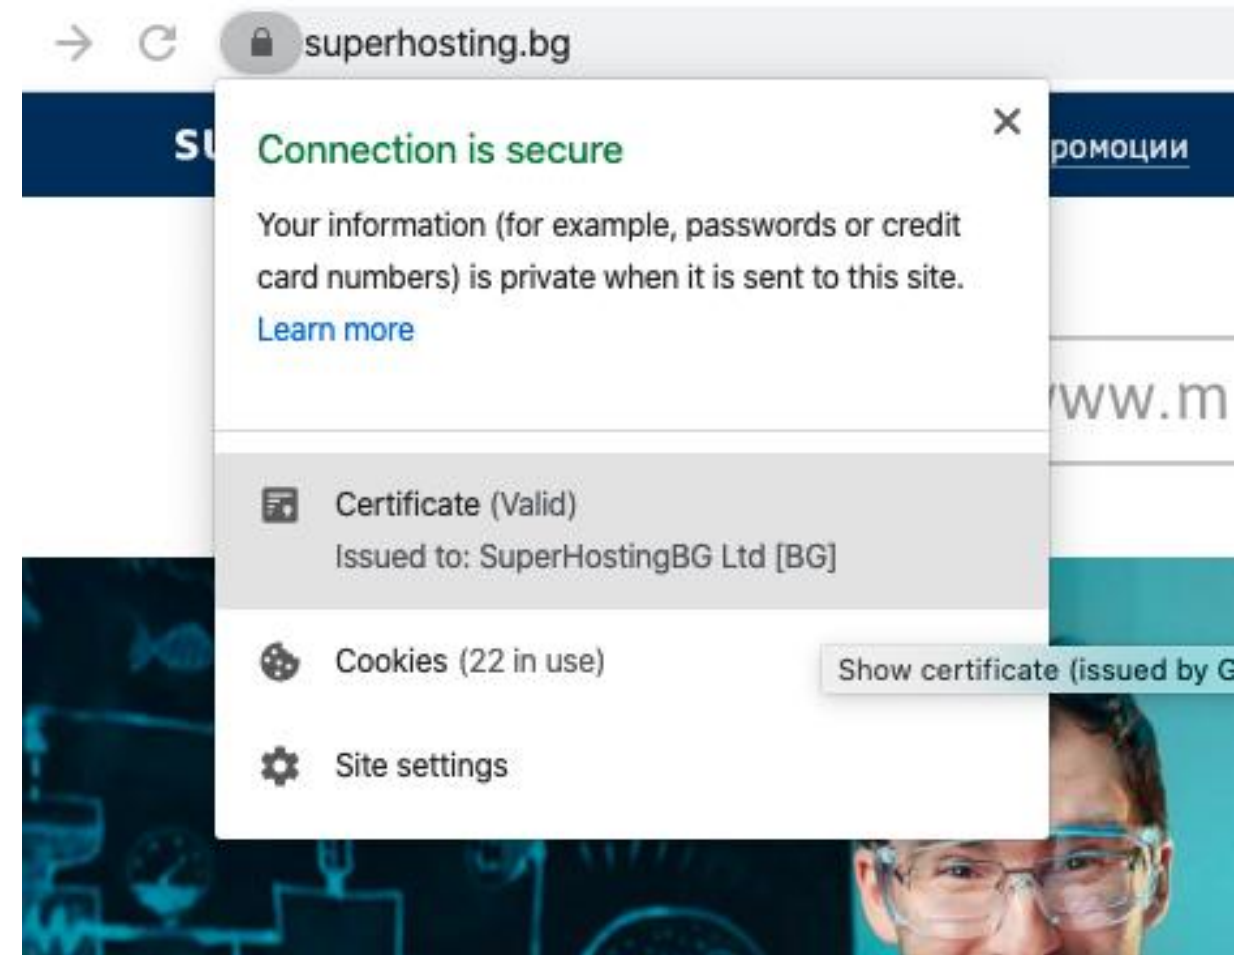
superhosting.bg

su

ромоции

Connection is secure

Your information (for example, passwords or credit card numbers) is private when it is sent to this site. Learn more

ww.m

Certificate (Valid)
Issued to: SuperHostingBG Ltd [BG]

Cookies (22 in use)

Show certificate (issued by G

Site settings